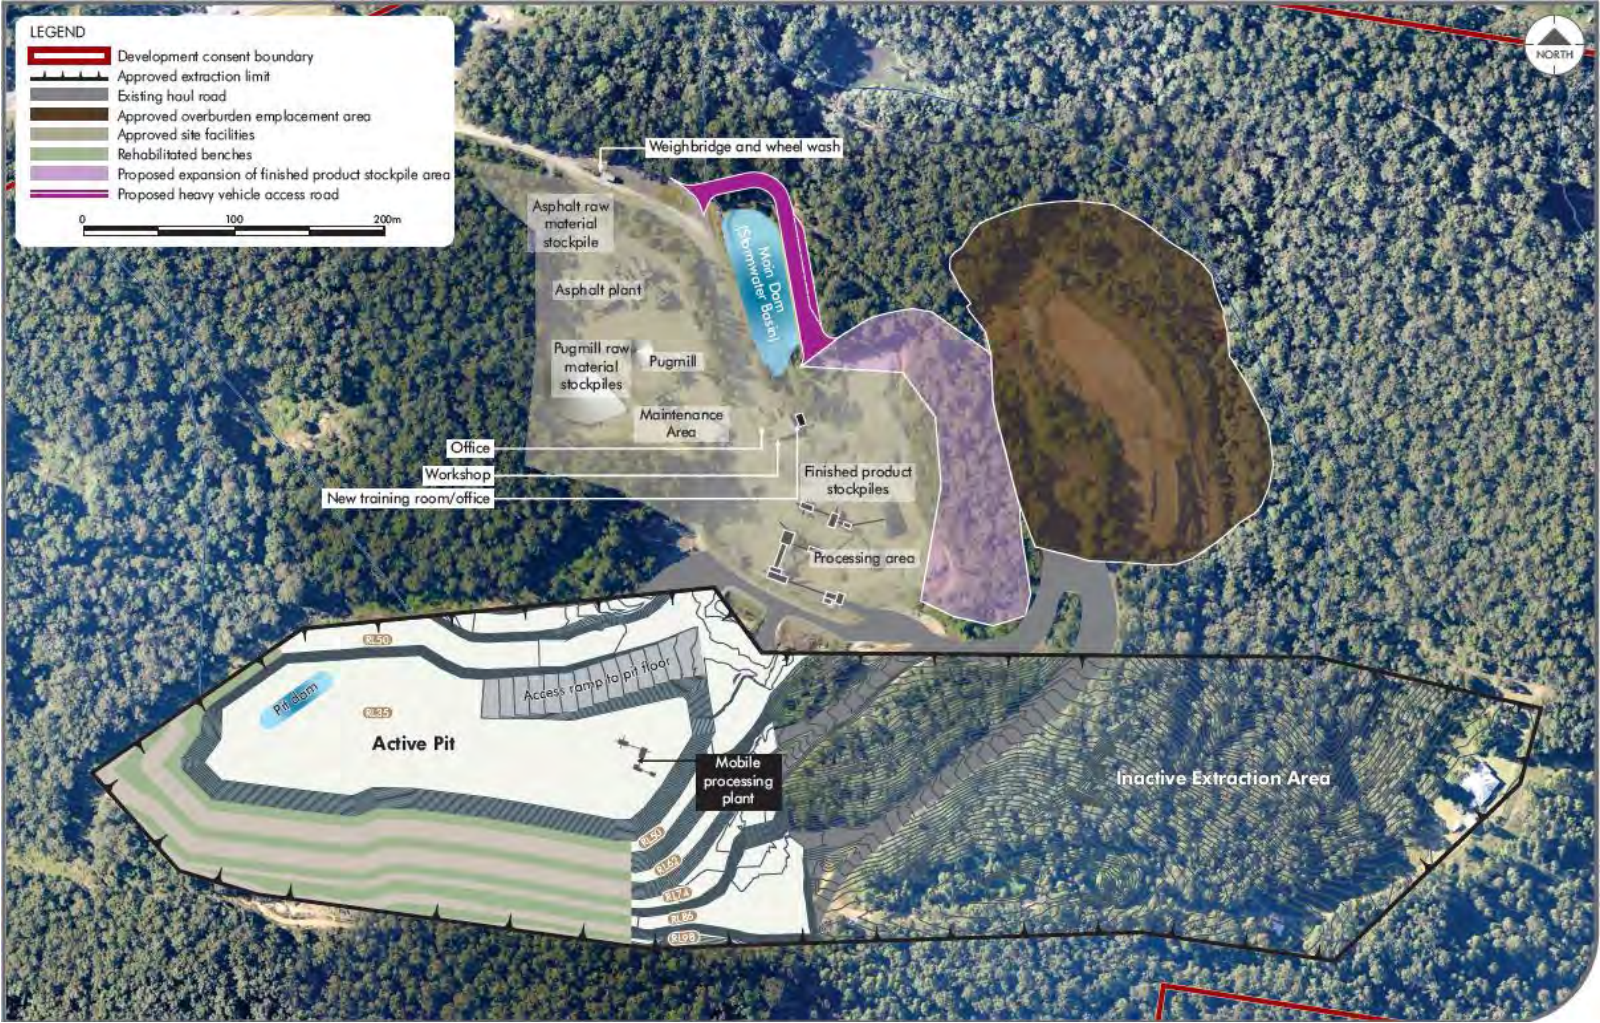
LEGEND
Development consent boundary
Approved extraction limit
Existing haul road
Approved overburden emplacement area
Approved site facilities
Rehabilitated benches
Proposed expansion of finished product stockpile area
Proposed heavy vehicle access road
0 100 200m

NORTH

Weighbridge and wheel wash
Asphalt raw material stockpile
Main Dam (Stormwater Basin)
Asphalt plant
Pugmill raw material stockpiles
Pugmill
Maintenance Area
Office
Workshop
New training room/office
Finished product stockpiles
Processing area
RL50
Pit dam
RL35
Access ramp to pit floor
Active Pit
Mobile processing plant
RL50
RL62
RL74
RL86
RL98
Inactive Extraction Area